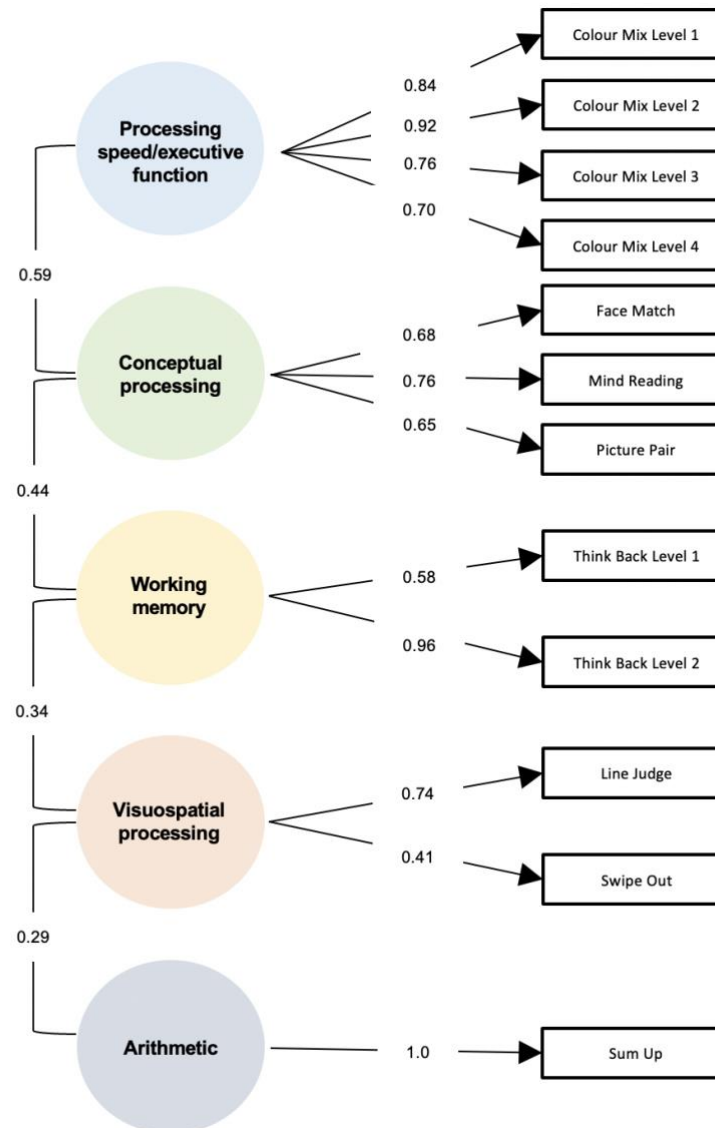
Processing speed/executive function

0.84
0.92
0.76
0.70

Colour Mix Level 1
Colour Mix Level 2
Colour Mix Level 3
Colour Mix Level 4

0.59

Conceptual processing

0.68
0.76
0.65

Face Match
Mind Reading
Picture Pair

0.44

Working memory

0.58
0.96

Think Back Level 1
Think Back Level 2

0.34

Visuospatial processing

0.74
0.41

Line Judge
Swipe Out

0.29

Arithmetic

1.0

Sum Up